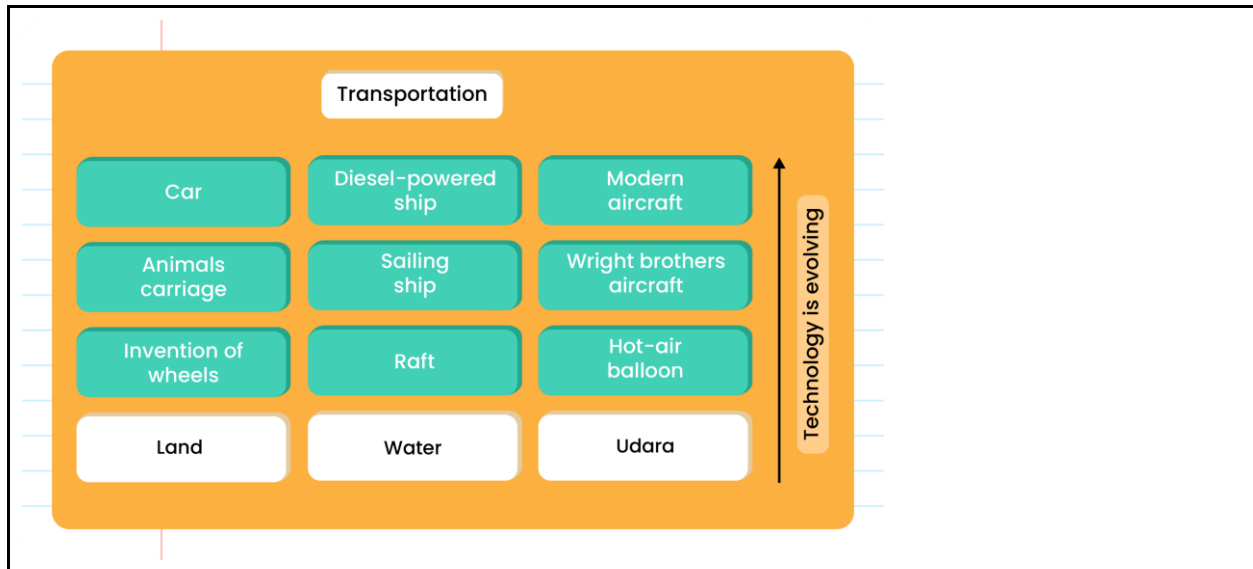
Transportation

| Car | Diesel-powered ship | Modern aircraft |
|---|---|---|
| Animals carriage | Sailing ship | Wright brothers aircraft |
| Invention of wheels | Raft | Hot-air balloon |
| Land | Water | Udara |

Technology is evolving